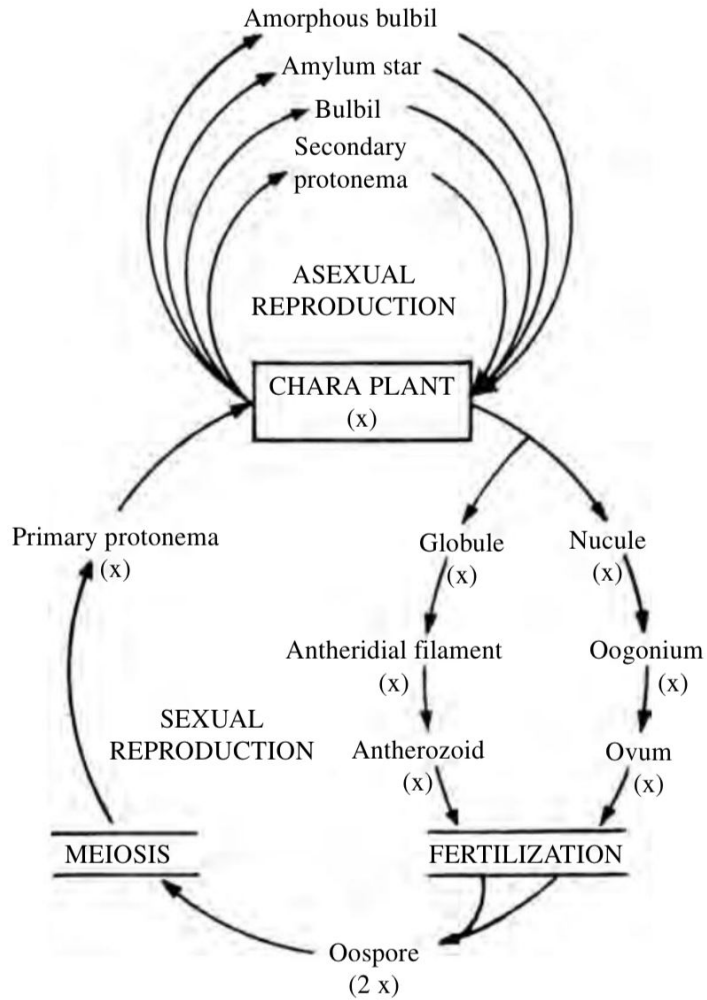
Amorphous bulbil

Amylum star

Bulbil

Secondary protonema

ASEXUAL REPRODUCTION

CHARA PLANT (x)

Primary protonema (x)

Globule (x)

Nucule (x)

Antheridial filament (x)

Oogonium (x)

SEXUAL REPRODUCTION

Antherozoid (x)

Ovum (x)

MEIOSIS

FERTILIZATION

Oospore (2 x)